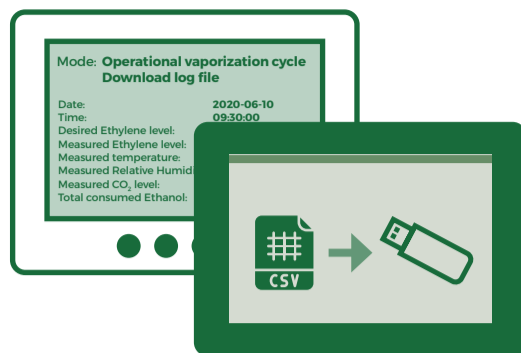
Mode: Operational vaporization cycle
Download log file

Date: 2020-06-10
Time: 09:30:00
Desired Ethylene level:
Measured Ethylene level:
Measured temperature:
Measured Relative Humid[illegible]
Measured $CO_2$ level:
Total consumed Ethanol:

CSV